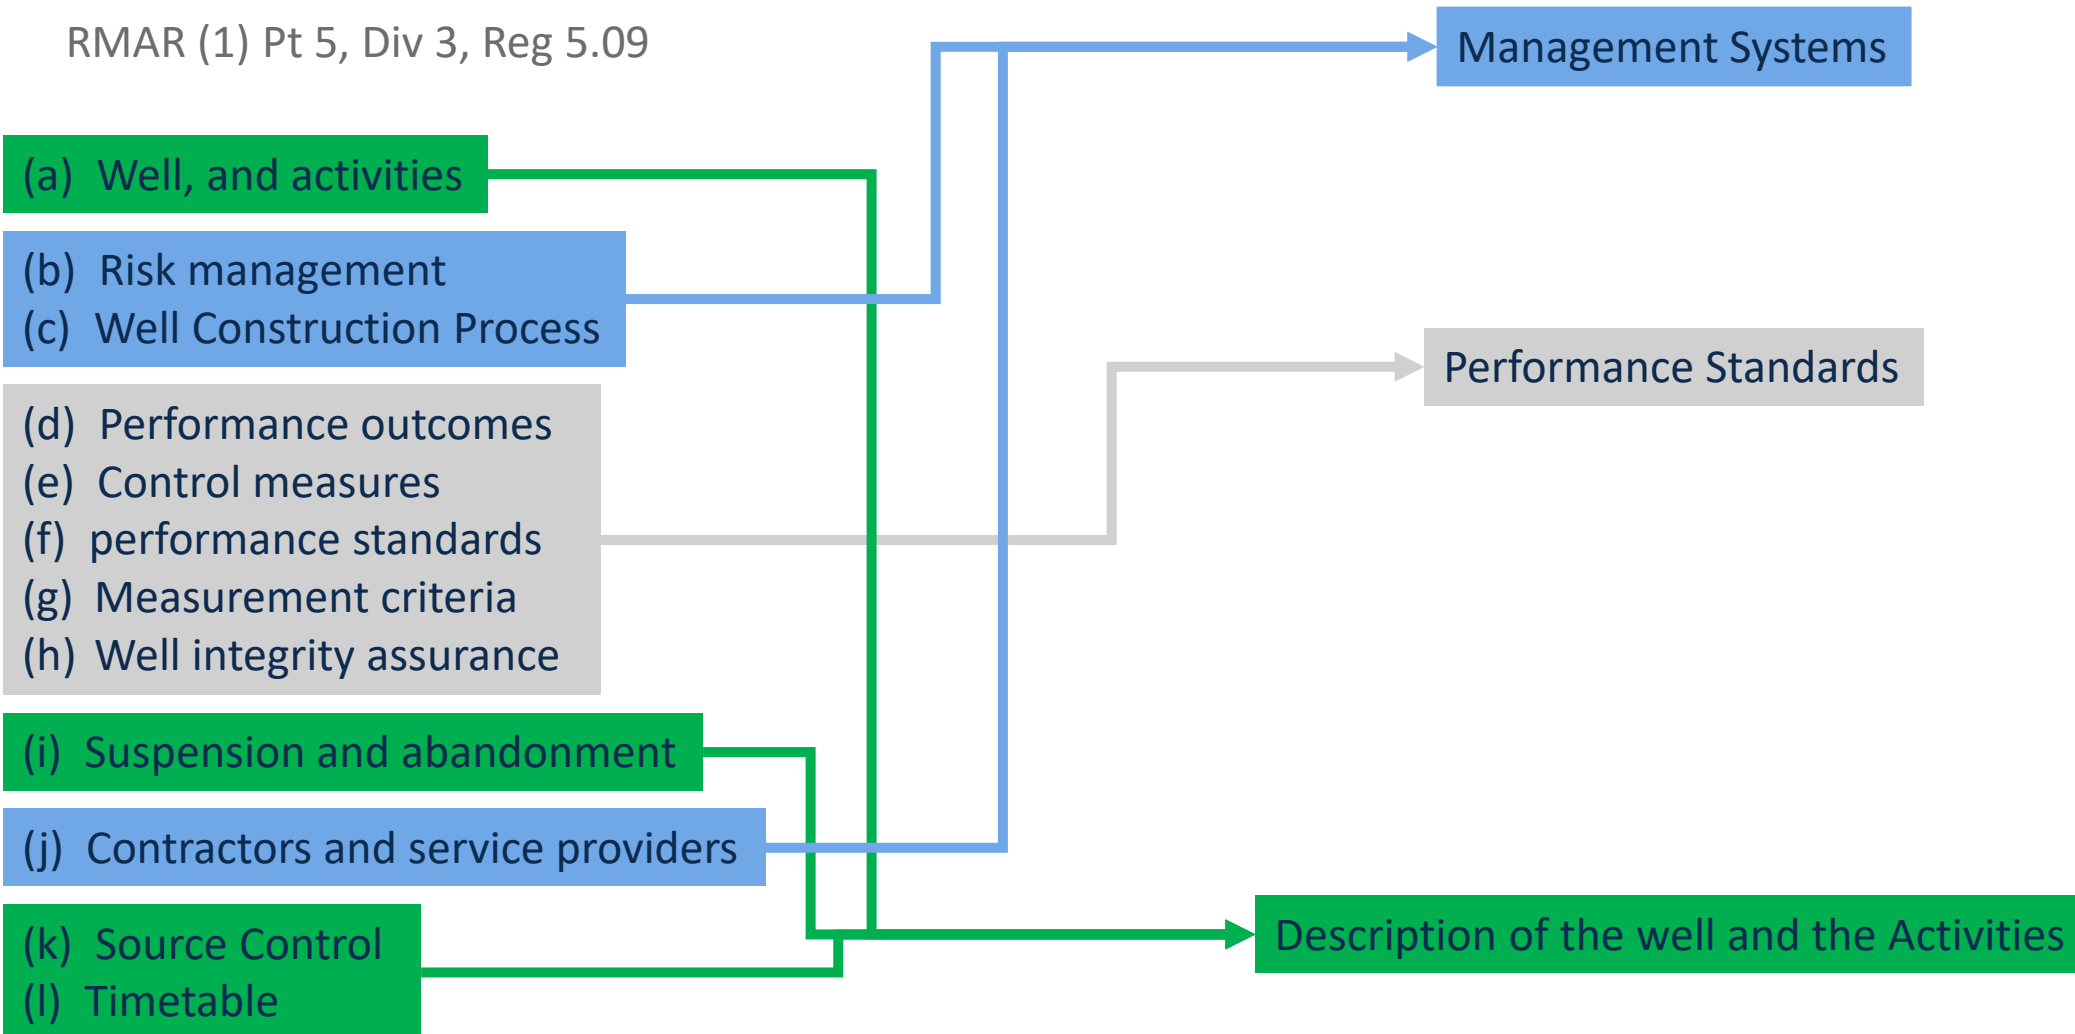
RMAR (1) Pt 5, Div 3, Reg 5.09

(a) Well, and activities

(b) Risk management
(c) Well Construction Process

(d) Performance outcomes
(e) Control measures
(f) performance standards
(g) Measurement criteria
(h) Well integrity assurance

(i) Suspension and abandonment

(j) Contractors and service providers

(k) Source Control
(l) Timetable

Management Systems

Performance Standards

Description of the well and the Activities